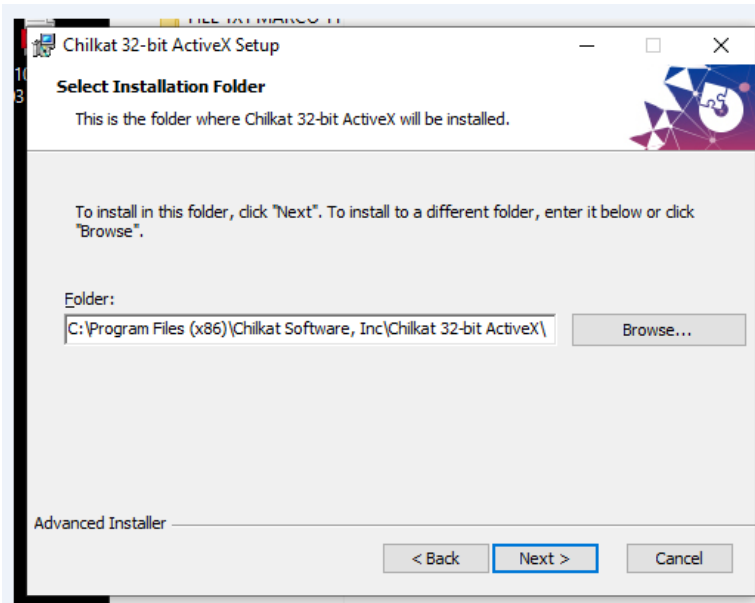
Chilkat 32-bit ActiveX Setup

Select Installation Folder

This is the folder where Chilkat 32-bit ActiveX will be installed.

To install in this folder, click "Next". To install to a different folder, enter it below or click "Browse".

Folder:

C:\Program Files (x86)\Chilkat Software, Inc\Chilkat 32-bit ActiveX\

Browse...

Advanced Installer

< Back

Next >

Cancel